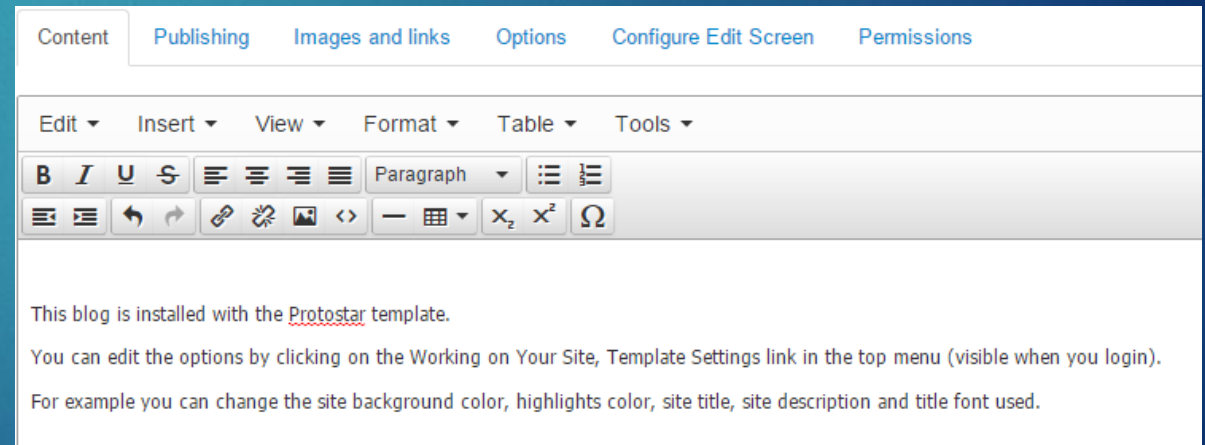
Content Publishing Images and links Options Configure Edit Screen Permissions

Edit ▾ Insert ▾ View ▾ Format ▾ Table ▾ Tools ▾

B I U S Paragraph

$x_2$ $x^2$ Ω

This blog is installed with the Protostar template.

You can edit the options by clicking on the Working on Your Site, Template Settings link in the top menu (visible when you login).

For example you can change the site background color, highlights color, site title, site description and title font used.